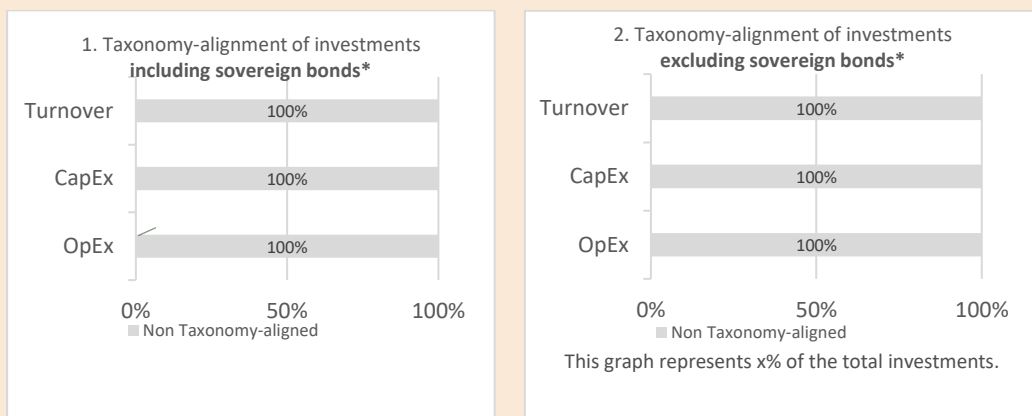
1. Taxonomy-alignment of investments **including sovereign bonds***

Turnover 100%

CapEx 100%

OpEx 100%

0% 50% 100%

Non Taxonomy-aligned

2. Taxonomy-alignment of investments **excluding sovereign bonds***

Turnover 100%

CapEx 100%

OpEx 100%

0% 50% 100%

Non Taxonomy-aligned

This graph represents x% of the total investments.